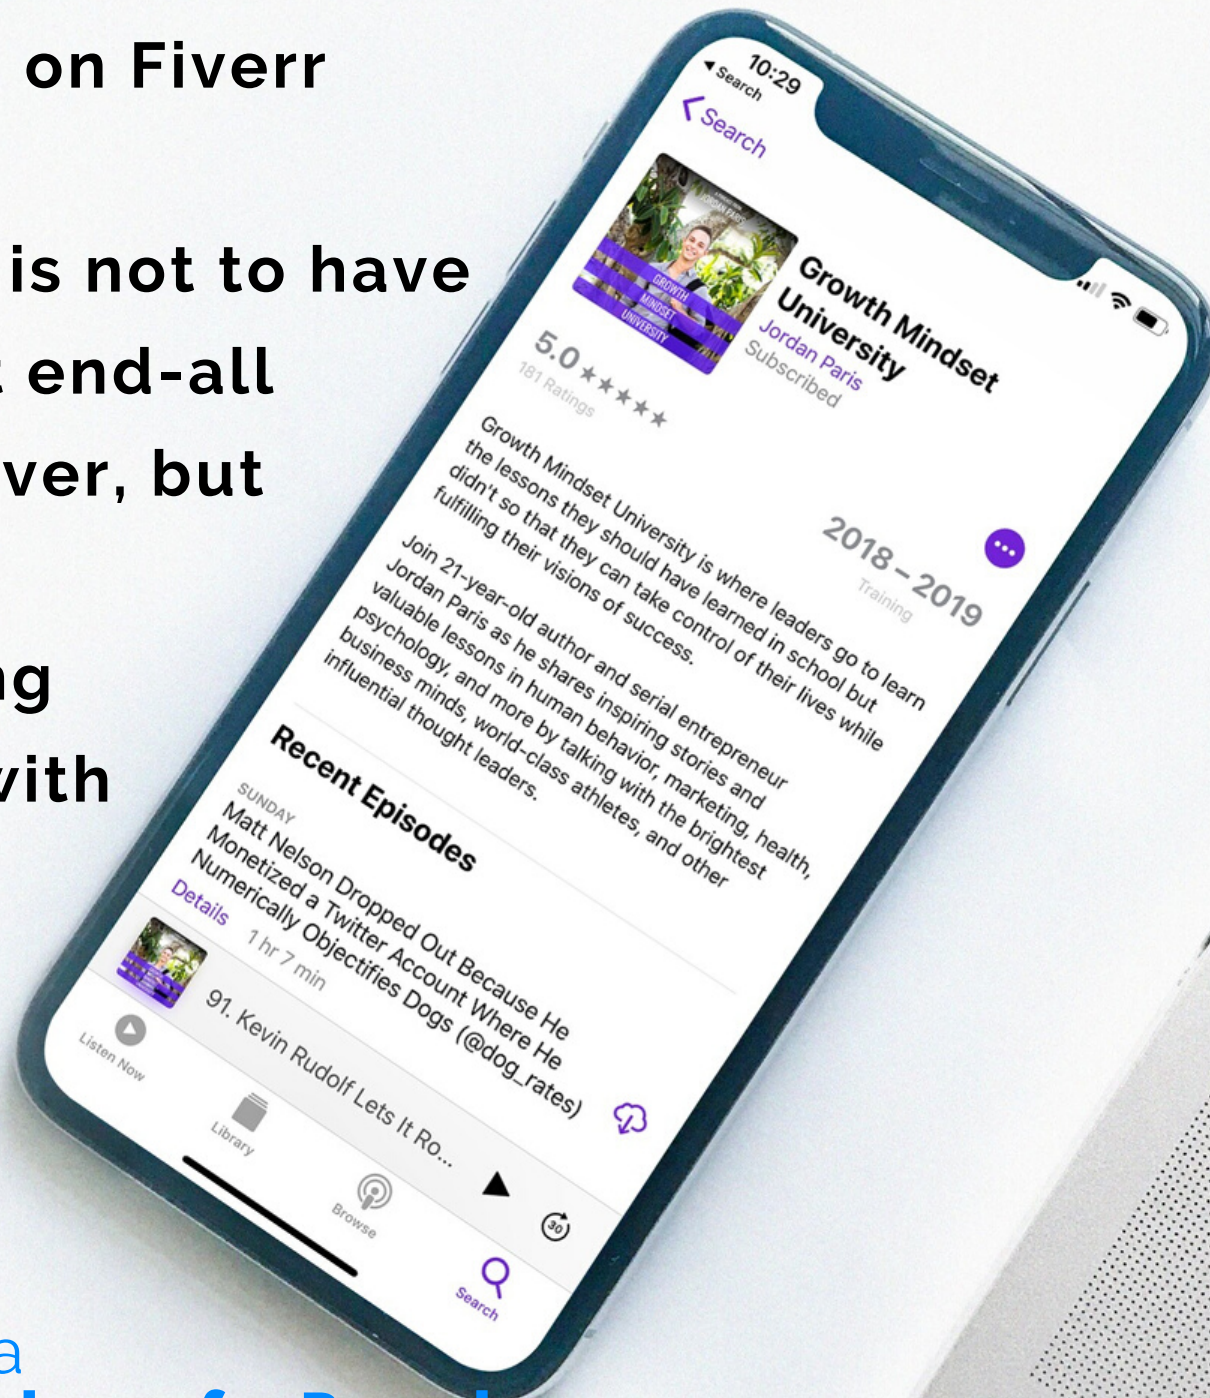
on Fiverr

is not to have
end-all
ver, but

ng
vith

a

10:29
◂ Search
< Search

JORDAN PARIS
GROWTH MINDSET UNIVERSITY

Growth Mindset University
Jordan Paris
Subscribed

5.0 ★★★★★
181 Ratings

2018 – 2019
Training

Growth Mindset University is where leaders go to learn the lessons they should have learned in school but didn't so that they can take control of their lives while fulfilling their visions of success.

Join 21-year-old author and serial entrepreneur Jordan Paris as he shares inspiring stories and valuable lessons in human behavior, marketing, health, psychology, and more by talking with the brightest business minds, world-class athletes, and other influential thought leaders.

Recent Episodes

SUNDAY
Matt Nelson Dropped Out Because He Monetized a Twitter Account Where He Numerically Objectifies Dogs (@dog_rates)
Details 1 hr 7 min

91. Kevin Rudolf Lets It Ro...

Listen Now
Library
Browse
Search